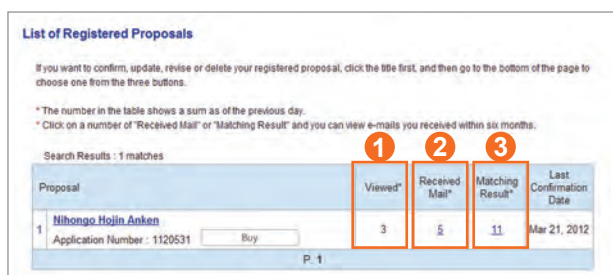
List of Registered Proposals

If you want to confirm, update, revise or delete your registered proposal, click the title first, and then go to the bottom of the page to choose one from the three buttons.

* The number in the table shows a sum as of the previous day.
* Click on a number of "Received Mail" or "Matching Result" and you can view e-mails you received within six months.

Search Results : 1 matches

1 2 3

| | Proposal | Viewed* | Received Mail* | Matching Result* | Last Confirmation Date |
|---|---|---|---|---|---|
| 1 | Nihongo Hojin Anken Application Number : 1120531 Buy | 3 | 5 | 11 | Mar 21, 2012 |

P. 1